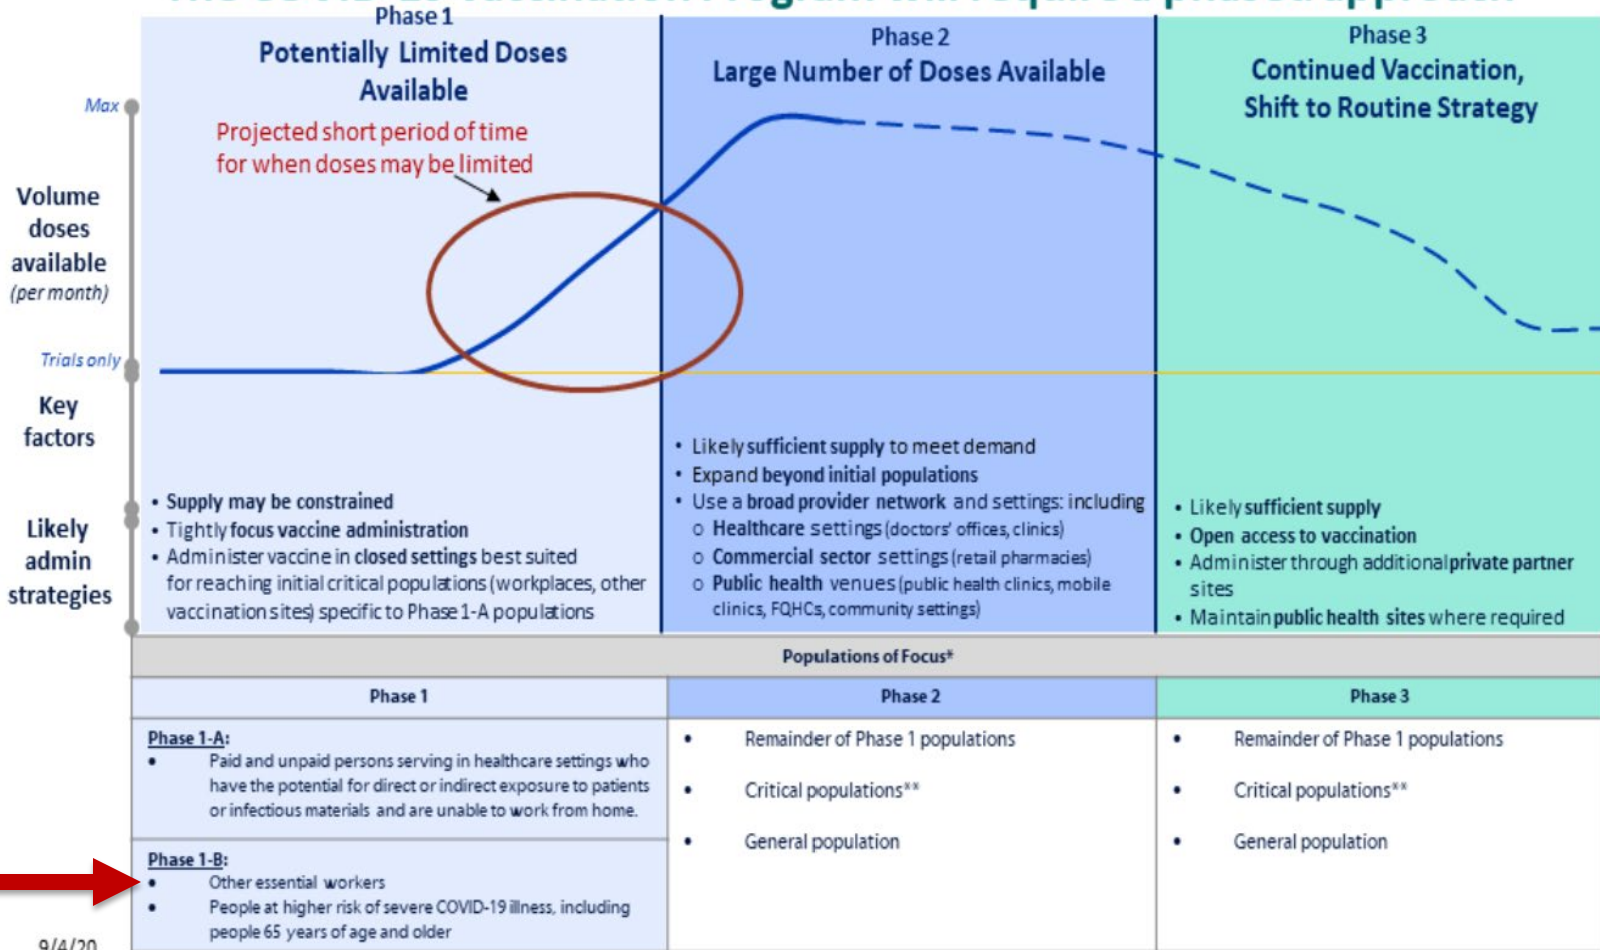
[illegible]

Phase 1
Potentially Limited Doses Available

Projected short period of time for when doses may be limited

Phase 2
Large Number of Doses Available

Phase 3
Continued Vaccination, Shift to Routine Strategy

Max

Volume doses available
(per month)

Trials only

Key factors

Likely admin strategies

• Supply may be constrained
• Tightly focus vaccine administration
• Administer vaccine in closed settings best suited for reaching initial critical populations (workplaces, other vaccination sites) specific to Phase 1-A populations

• Likely sufficient supply to meet demand
• Expand beyond initial populations
• Use a broad provider network and settings: including
o Healthcare settings (doctors' offices, clinics)
o Commercial sector settings (retail pharmacies)
o Public health venues (public health clinics, mobile clinics, FQHCs, community settings)

• Likely sufficient supply
• Open access to vaccination
• Administer through additional private partner sites
• Maintain public health sites where required

Populations of Focus*

| Phase 1 | Phase 2 | Phase 3 |
|---|---|---|
| Phase 1-A: • Paid and unpaid persons serving in healthcare settings who have the potential for direct or indirect exposure to patients or infectious materials and are unable to work from home. | • Remainder of Phase 1 populations • Critical populations** • General population | • Remainder of Phase 1 populations • Critical populations** • General population |
| Phase 1-B: • Other essential workers • People at higher risk of severe COVID-19 illness, including people 65 years of age and older | | |

9/4/20